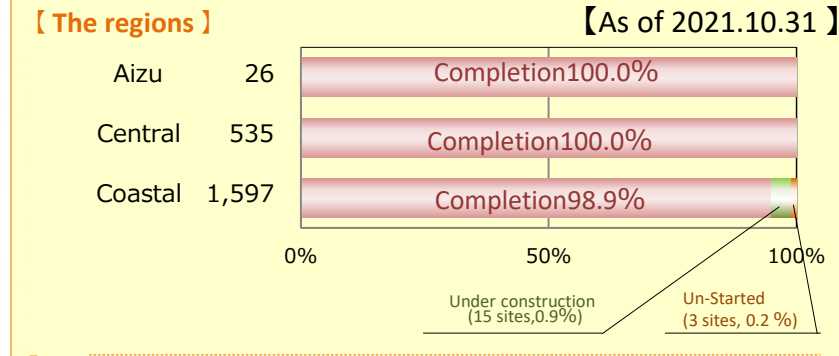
【 The regions 】

【As of 2021.10.31 】

| | | |
|---|---|---|
| Aizu | 26 | Completion100.0% |
| Central | 535 | Completion100.0% |
| Coastal | 1,597 | Completion98.9% |

0%

50%

100%

Under construction (15 sites,0.9%)

Un-Started (3 sites, 0.2 %)